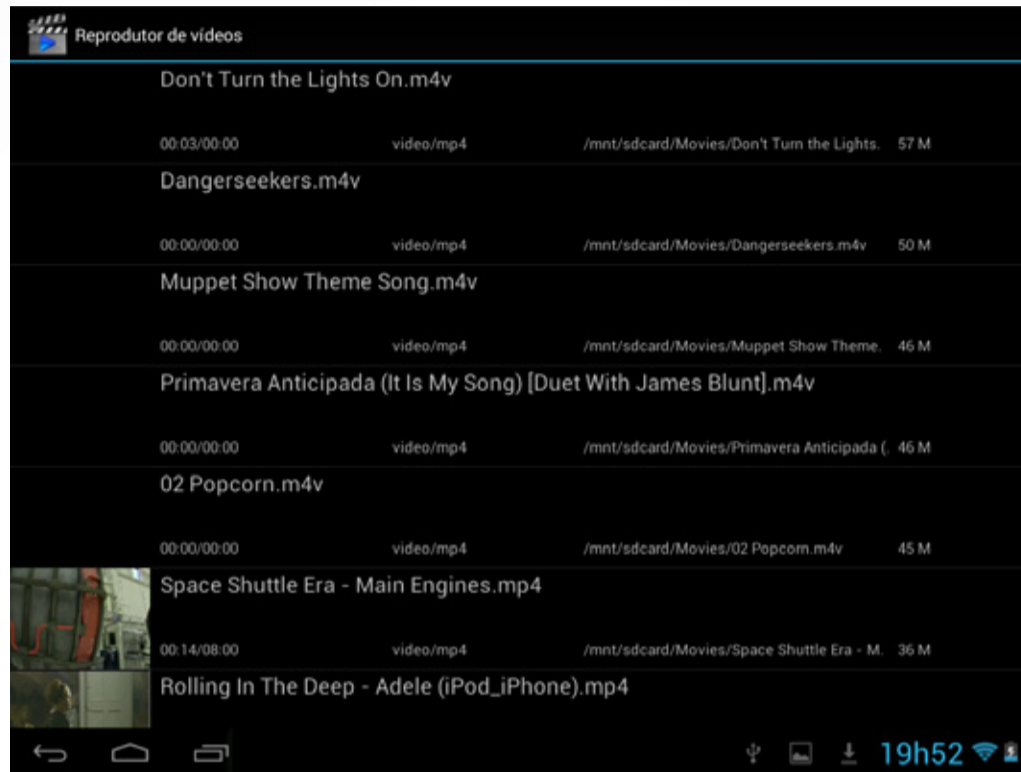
Reprodutor de vídeos

Don't Turn the Lights On.m4v

00:03/00:00 video/mp4 /mnt/sdcard/Movies/Don't Turn the Lights. 57 M

Dangerseekers.m4v

00:00/00:00 video/mp4 /mnt/sdcard/Movies/Dangerseekers.m4v 50 M

Muppet Show Theme Song.m4v

00:00/00:00 video/mp4 /mnt/sdcard/Movies/Muppet Show Theme. 46 M

Primavera Anticipada (It Is My Song) [Duet With James Blunt].m4v

00:00/00:00 video/mp4 /mnt/sdcard/Movies/Primavera Anticipada (. 46 M

02 Popcorn.m4v

00:00/00:00 video/mp4 /mnt/sdcard/Movies/02 Popcorn.m4v 45 M

Space Shuttle Era - Main Engines.mp4

00:14/08:00 video/mp4 /mnt/sdcard/Movies/Space Shuttle Era - M. 36 M

Rolling In The Deep - Adele (iPod_iPhone).mp4

19h52